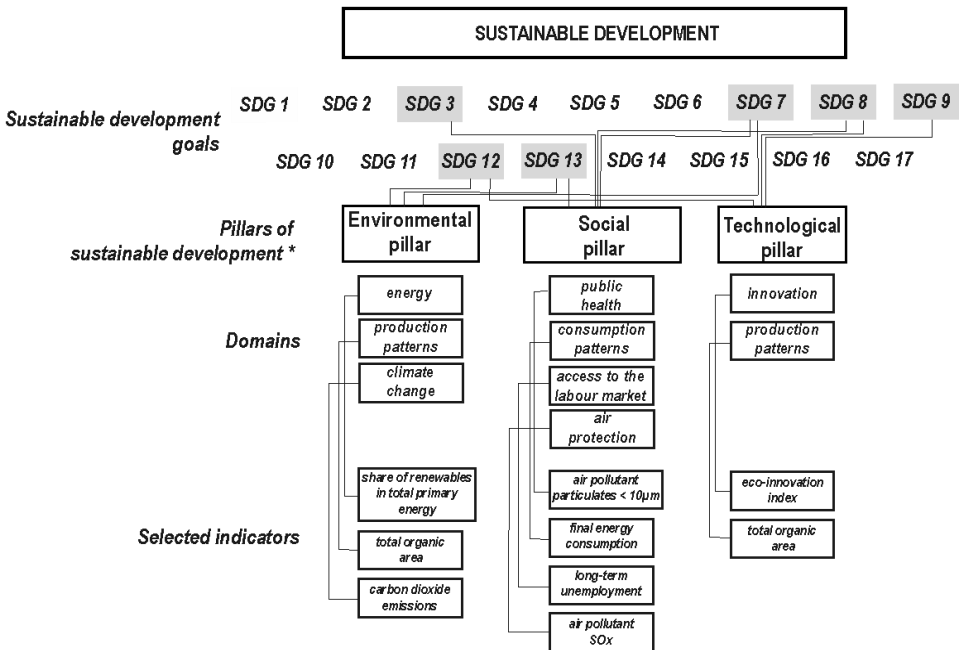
SUSTAINABLE DEVELOPMENT

Sustainable development goals

SDG 1 SDG 2 SDG 3 SDG 4 SDG 5 SDG 6 SDG 7 SDG 8 SDG 9

SDG 10 SDG 11 SDG 12 SDG 13 SDG 14 SDG 15 SDG 16 SDG 17

Pillars of sustainable development *

Environmental pillar

Social pillar

Technological pillar

Domains

energy

production patterns

climate change

public health

consumption patterns

access to the labour market

air protection

innovation

production patterns

Selected indicators

share of renewables in total primary energy

total organic area

carbon dioxide emissions

air pollutant particulates < 10μm

final energy consumption

long-term unemployment

air pollutant SOx

eco-innovation index

total organic area